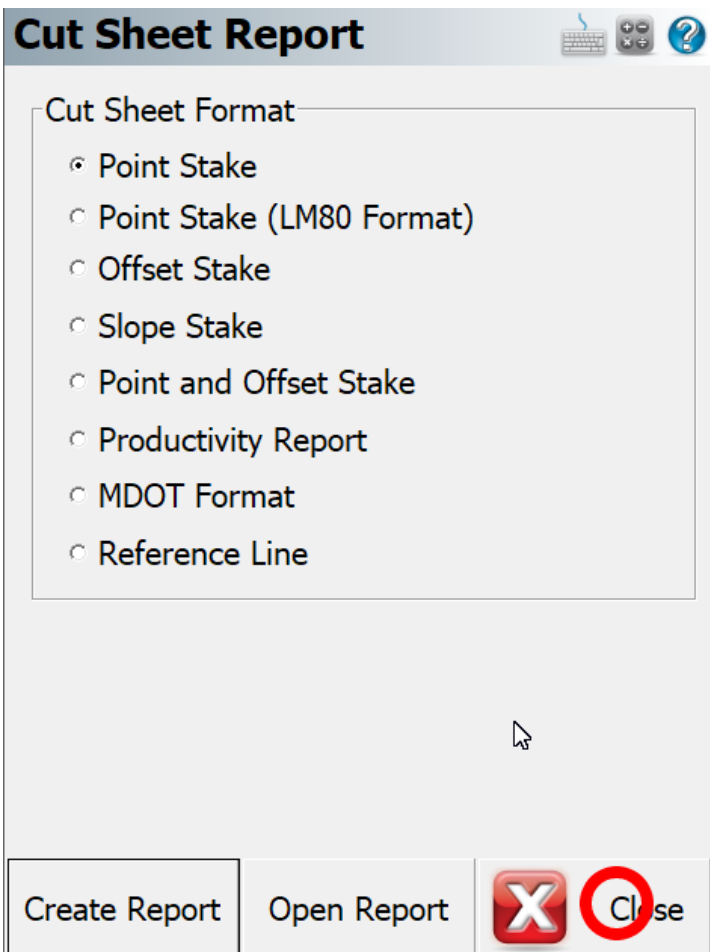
Cut Sheet Report

Cut Sheet Format

Point Stake
Point Stake (LM80 Format)
Offset Stake
Slope Stake
Point and Offset Stake
Productivity Report
MDOT Format
Reference Line

Create Report
Open Report
Close